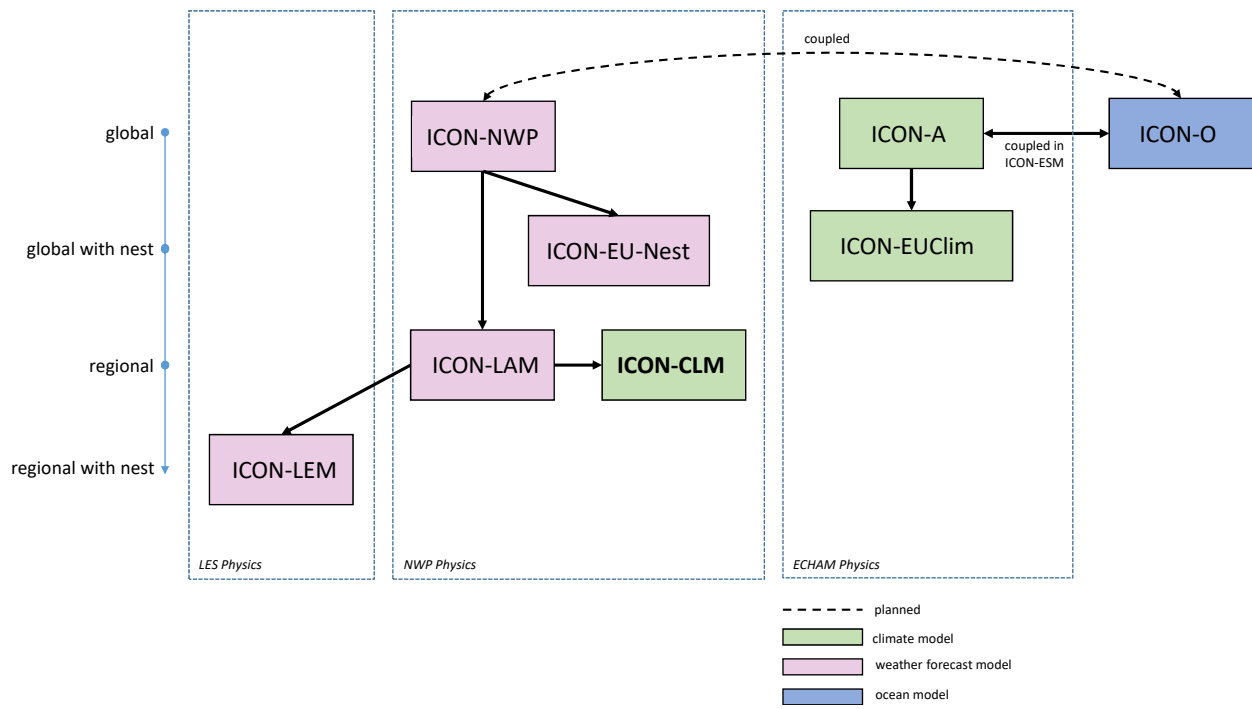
coupled

global

global with nest

regional

regional with nest

ICON-NWP

ICON-EU-Nest

ICON-LAM

ICON-CLM

ICON-LEM

ICON-A

coupled in ICON-ESM

ICON-O

ICON-EUClim

LES Physics

NWP Physics

ECHAM Physics

planned

climate model

weather forecast model

ocean model